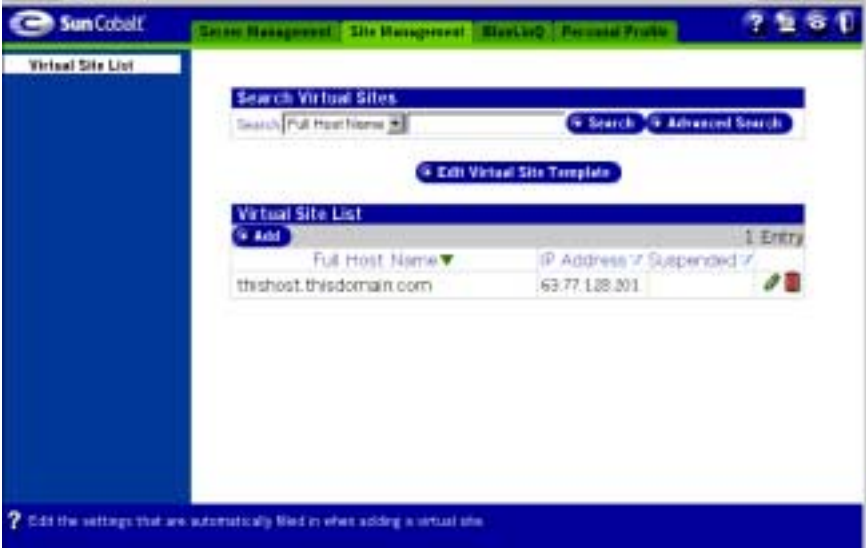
Sun Cobalt

Server Management | Site Management | BlueLinQ | Personal Profile

Virtual Site List

Search Virtual Sites

Search Full Host Name

Search

Advanced Search

Edit Virtual Site Template

Virtual Site List

Add

1 Entry

| Full Host Name | IP Address | Suspended |
|---|---|---|
| thishost.thisdomain.com | 63.77.128.201 | |

? Edit the settings that are automatically filled in when adding a virtual site.